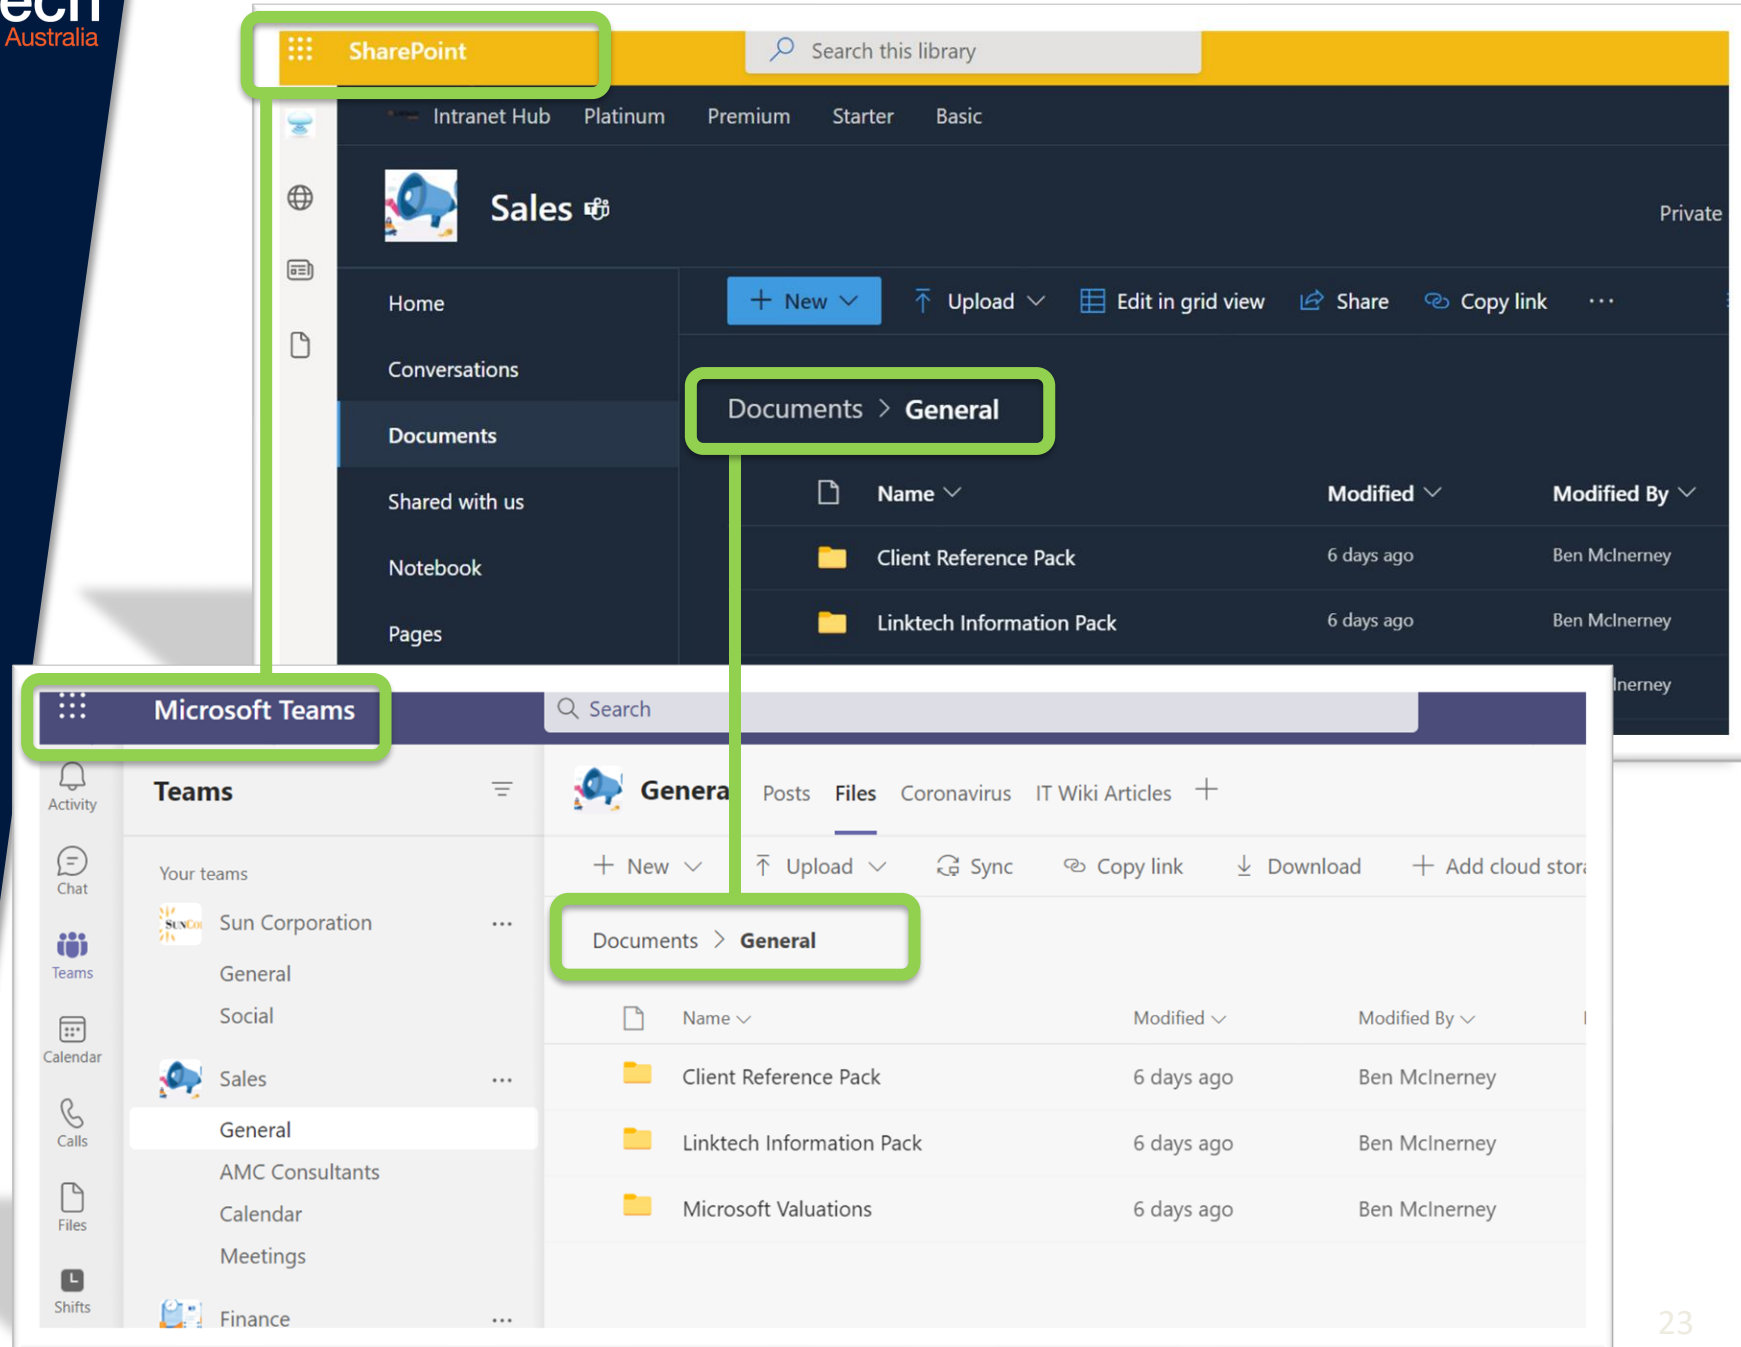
ech
Australia

SharePoint
Search this library

Intranet Hub Platinum Premium Starter Basic

Sales

Private

Home
Conversations
Documents
Shared with us
Notebook
Pages

+ New | Upload | Edit in grid view | Share | Copy link | ···

Documents > General

| Name | Modified | Modified By |
|---|---|---|
| Client Reference Pack | 6 days ago | Ben McInerney |
| Linktech Information Pack | 6 days ago | Ben McInerney |
| | | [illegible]nerney |

Microsoft Teams
Search

Activity
Chat
Teams
Calendar
Calls
Files
Shifts

Teams

Your teams
Sun Corporation ···
General
Social
Sales ···
General
AMC Consultants
Calendar
Meetings
Finance ···

Genera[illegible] Posts Files Coronavirus IT Wiki Articles +

+ New | Upload | Sync | Copy link | Download | + Add cloud stor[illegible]

Documents > General

| Name | Modified | Modified By |
|---|---|---|
| Client Reference Pack | 6 days ago | Ben McInerney |
| Linktech Information Pack | 6 days ago | Ben McInerney |
| Microsoft Valuations | 6 days ago | Ben McInerney |

23